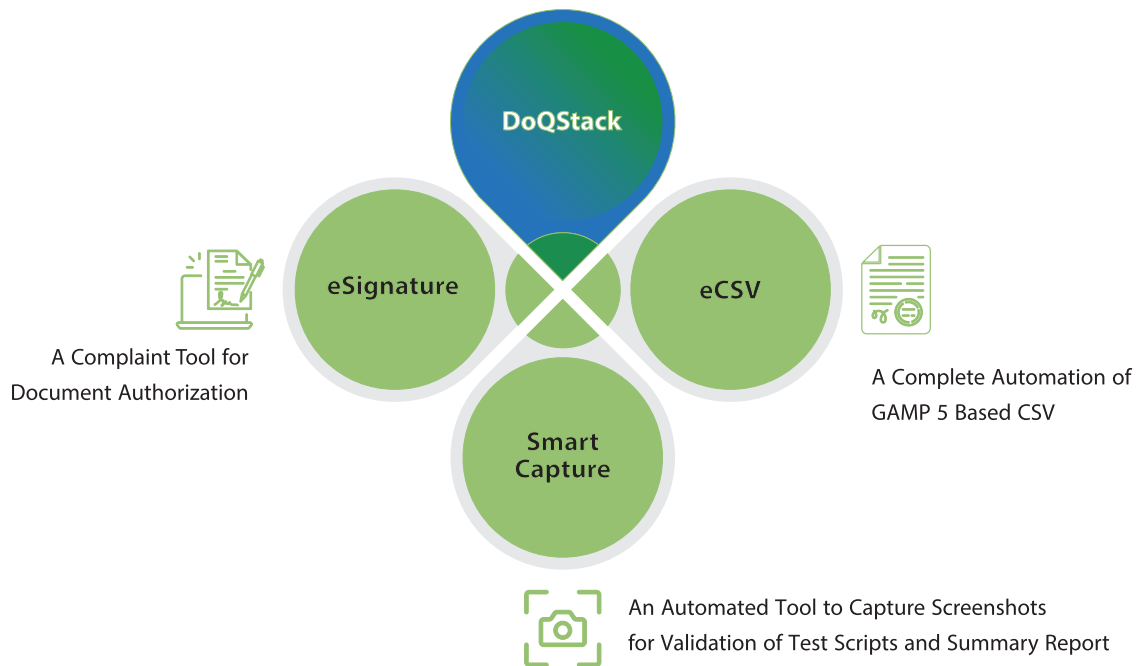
DoQStack

eSignature

eCSV

Smart Capture

A Complaint Tool for Document Authorization

A Complete Automation of GAMP 5 Based CSV

An Automated Tool to Capture Screenshots for Validation of Test Scripts and Summary Report